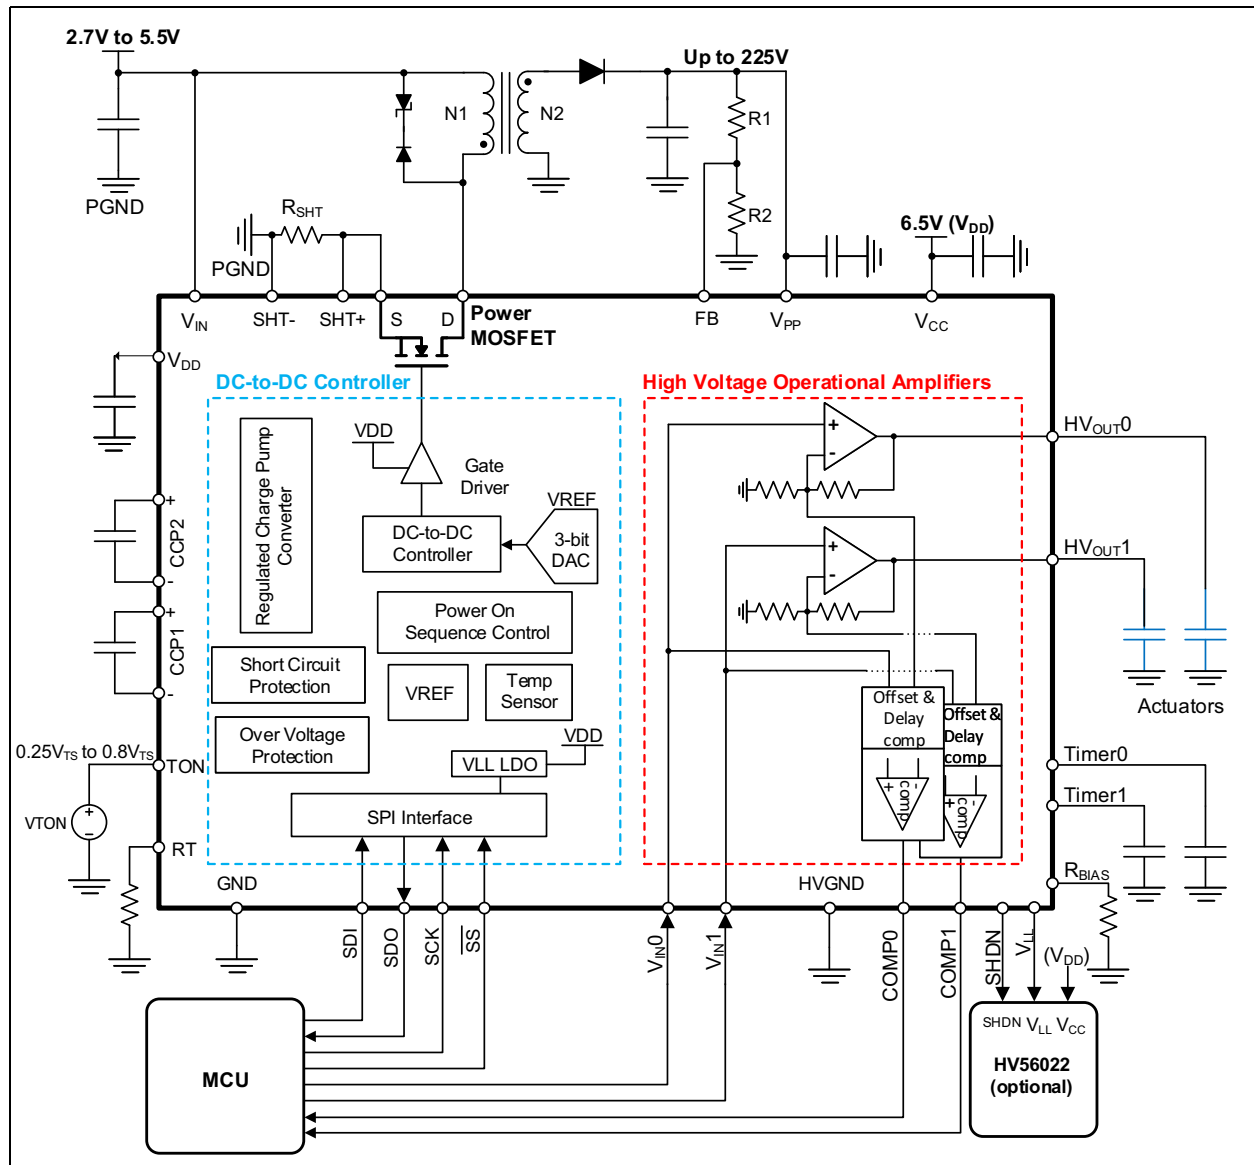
2.7V to 5.5V

PGND

N1

N2

Up to 225V

R1

R2

$R_{SHT}$

PGND

6.5V ($V_{DD}$)

$V_{IN}$ SHT- SHT+ S D Power MOSFET FB $V_{PP}$ $V_{CC}$

$V_{DD}$

DC-to-DC Controller

High Voltage Operational Amplifiers

Regulated Charge Pump Converter

VDD

Gate Driver

VREF

DC-to-DC Controller

3-bit DAC

$HV_{OUT}0$

$HV_{OUT}1$

+
CCP2
-

+
CCP1
-

Power On Sequence Control

Short Circuit Protection

VREF

Temp Sensor

Over Voltage Protection

VDD

VLL LDO

Offset & Delay comp

Offset & Delay comp

comp

comp

Actuators

Timer0

Timer1

$0.25V_{TS}$ to $0.8V_{TS}$ TON

VTON

RT

SPI Interface

GND

HVGND

$R_{BIAS}$

SDI SDO SCK $\overline{SS}$ $V_{IN}0$ $V_{IN}1$ COMP0 COMP1 SHDN $V_{LL}$ ($V_{DD}$)

MCU

SHDN $V_{LL}$ $V_{CC}$

HV56022 (optional)